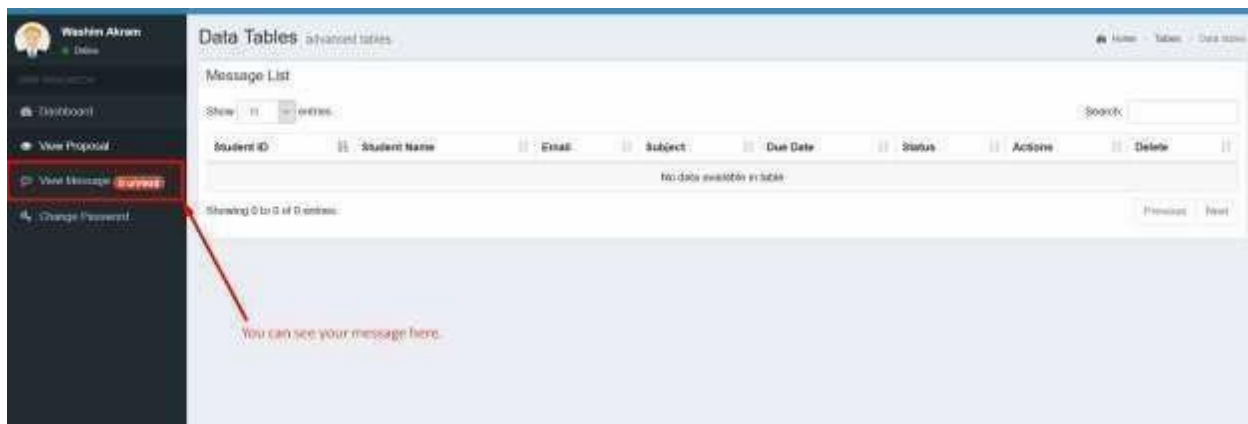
Washim Akram
Online

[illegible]

Dashboard

View Proposal

View Message 0 unread

Change Password

Data Tables advanced tables

Home > Tables > Data tables

Message List

Show 10 entries

Search:

| Student ID | Student Name | Email | Subject | Due Date | Status | Actions | Delete |
|---|---|---|---|---|---|---|---|
| No data available in table | | | | | | | |

Showing 0 to 0 of 0 entries

Previous Next

You can see your message here.